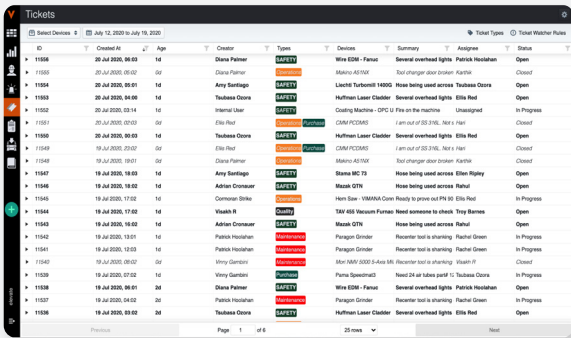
Tickets

Select Devices | July 12, 2020 to July 19, 2020 | Ticket Types | Ticket Watcher Rules

| ID | Created At | Age | Creator | Types | Devices | Summary | Assignee | Status |
|---|---|---|---|---|---|---|---|---|
| 11556 | 20 Jul 2020, 06:07 | 1d | Diana Palmer | SAFETY | Wire EDM - Fanuc | Several overhead lights | Patrick Hoolahan | Open |
| 11555 | 20 Jul 2020, 05:45 | 0d | Diana Palmer | Operations | Makino A51NX | Tool changer door broken | Karthik | Closed |
| 11554 | 20 Jul 2020, 05:32 | 0d | Amy Santiago | SAFETY | Liechti Turbomill 1400G | Hose being used across | Patrick Hoolahan | Open |
| 11553 | 20 Jul 2020, 04:08 | 1d | Tsubasa Ozora | SAFETY | Huffman Laser Cladder | Hose being used across | Ellis Red | Open |
| 11552 | 20 Jul 2020, 03:14 | 1d | Internal User | Operations | Coating Machine - CPC U | Fire on the machine | Unassigned | In Progress |
| 11551 | 20 Jul 2020, 02:03 | 0d | Ellis Red | Operations Purchase | CMM PCDMIS | I am out of SS 316L Nuts | Hari | Closed |
| 11550 | 20 Jul 2020, 00:03 | 1d | Tsubasa Ozora | SAFETY | Huffman Laser Cladder | Hose being used across | Ellis Red | Open |
| 11549 | 19 Jul 2020, 20:02 | 0d | Ellis Red | Operations Purchase | CMM PCDMIS | I am out of SS 316L Nuts | Hari | Closed |
| 11548 | 19 Jul 2020, 19:02 | 0d | Ellis Red | Operations | CMM PCDMIS | I am out of SS 316L Nuts | Hari | Closed |
| 11547 | 19 Jul 2020, 18:03 | 1d | Amy Santiago | SAFETY | Stama MC 73 | Hose being used across | Ellen Ripley | Open |
| 11546 | 19 Jul 2020, 17:02 | 1d | Adrian Cronauer | SAFETY | Mazak QTN | Several overhead lights | Rahul | Open |
| 11545 | 19 Jul 2020, 17:02 | 1d | Cormoran Strike | Operations | Hem Saw - VIMANA Conn | Ready to prove out FN 99 | Rahul | In Progress |
| 11544 | 19 Jul 2020, 17:02 | 1d | Visakh R | Quality | TAV 455 Vacuum Furnac | Need someone to check | Troy Barnes | Open |
| 11543 | 19 Jul 2020, 16:03 | 1d | Adrian Cronauer | SAFETY | Mazak QTN | Several overhead lights | Rahul | Open |
| 11542 | 19 Jul 2020, 13:01 | 1d | Patrick Hoolahan | Maintenance | Paragon Grinder | Recenter tool is shanking | Rachel Green | In Progress |
| 11541 | 19 Jul 2020, 12:02 | 1d | Patrick Hoolahan | Maintenance | Paragon Grinder | Recenter tool is shanking | Rachel Green | In Progress |
| 11540 | 19 Jul 2020, 08:02 | 0d | Vinny Gambini | Maintenance | Mori NMV 5000 5-Axis Mi | Recenter tool is shanking | Rachel Green | Closed |
| 11539 | 19 Jul 2020, 07:02 | 1d | Vinny Gambini | Purchase | Pama Speedmat3 | Need 24 air tubes part# 1 | Mazak Sales | In Progress |
| 11538 | 19 Jul 2020, 06:01 | 2d | Diana Palmer | SAFETY | Wire EDM - Fanuc | Several overhead lights | Patrick Hoolahan | Open |
| 11537 | 19 Jul 2020, 04:02 | 2d | Patrick Hoolahan | Maintenance | Paragon Grinder | Recenter tool is shanking | Rachel Green | In Progress |
| 11536 | 19 Jul 2020, 03:02 | 2d | Tsubasa Ozora | SAFETY | Huffman Laser Cladder | Hose being used across | Ellis Red | Open |

Previous | Page 1 of 6 | 25 rows | Next

vimana